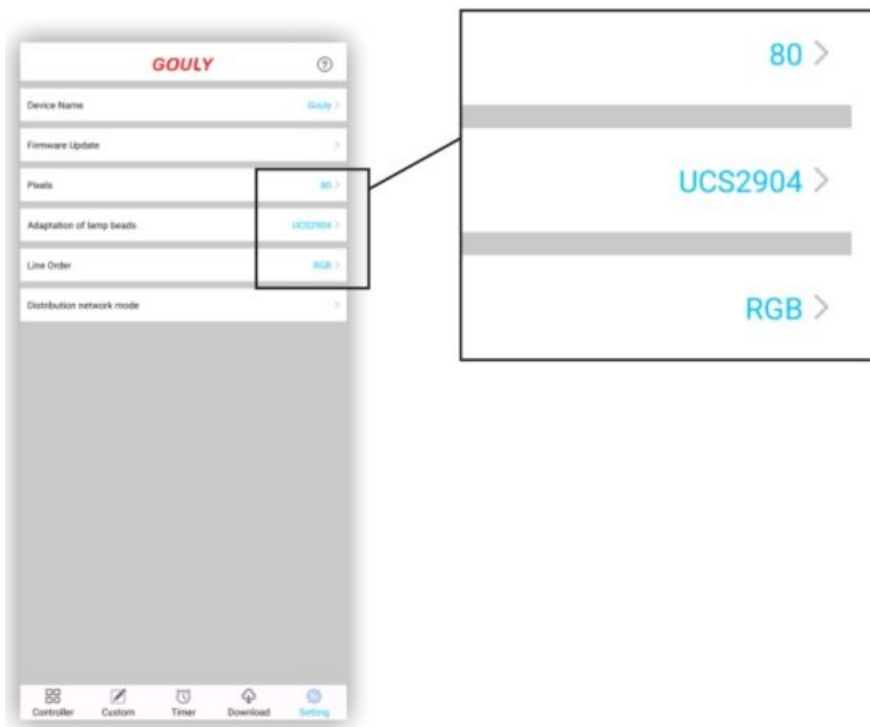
GOULY

Device Name Gouly >

Firmware Update >

Pixels 80 >

Adaptation of lamp beads UCS2904 >

Line Order RGB >

Distribution network mode >

Controller Custom Timer Download Setting

80 >

UCS2904 >

RGB >